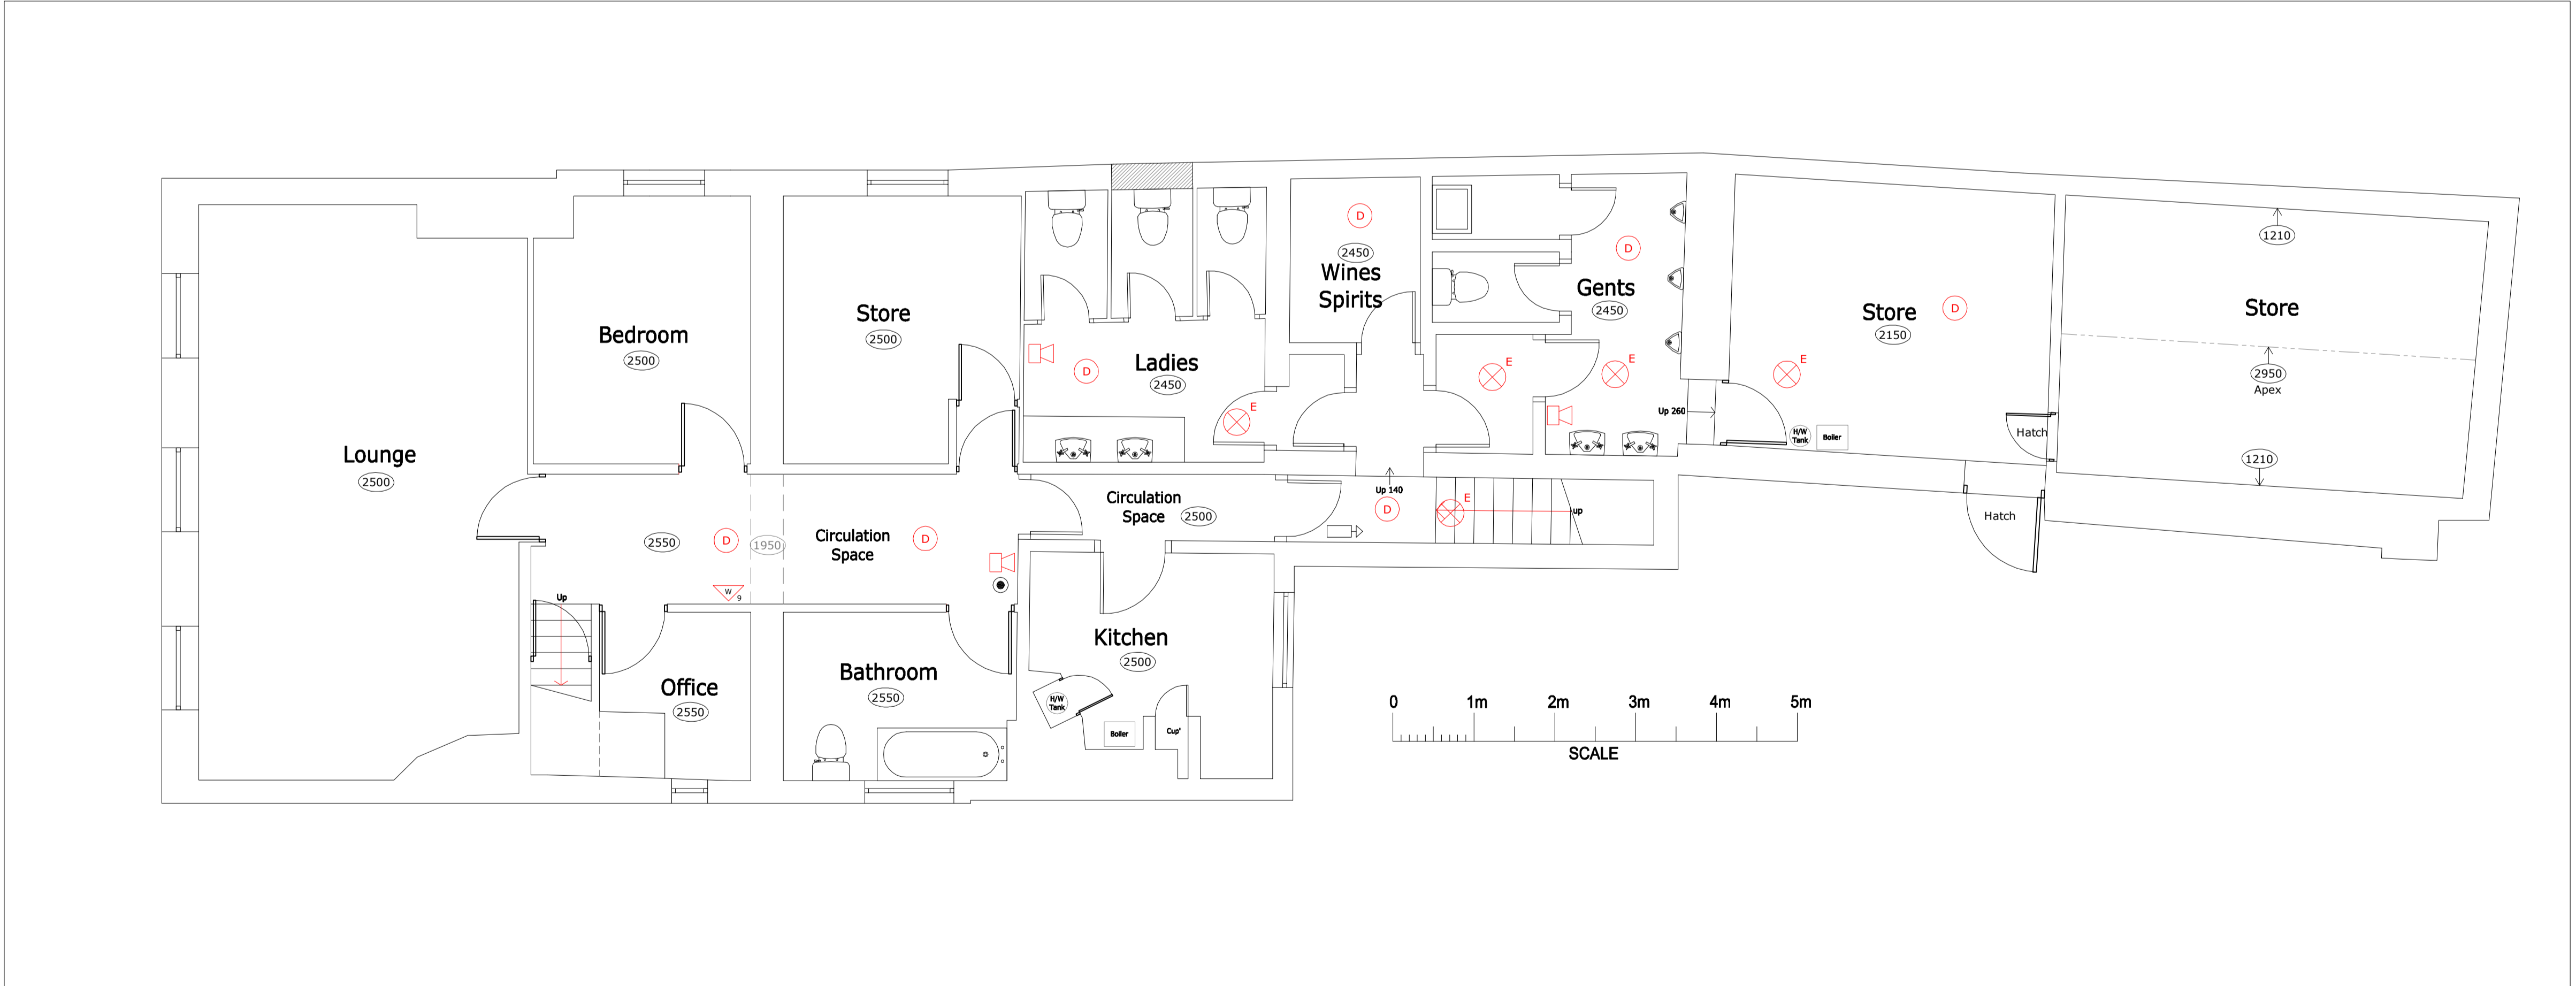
Lounge
2500

Bedroom
2500

Store
2500

Ladies
2450
D
E

D
2450
Wines Spirits

D
Gents
2450
E
E

Up 260
H/W Tank
Boiler

Store
2150
D
E

1210
Store
2950
Apex
1210

Hatch
Hatch

Circulation Space
2500

Up 140
D
E
up

2550
D
1950
Circulation Space
D

W
9

Up

Office
2550

Bathroom
2550

Kitchen
2500
H/W Tank
Boiler
Cup'

0
1m
2m
3m
4m
5m
SCALE